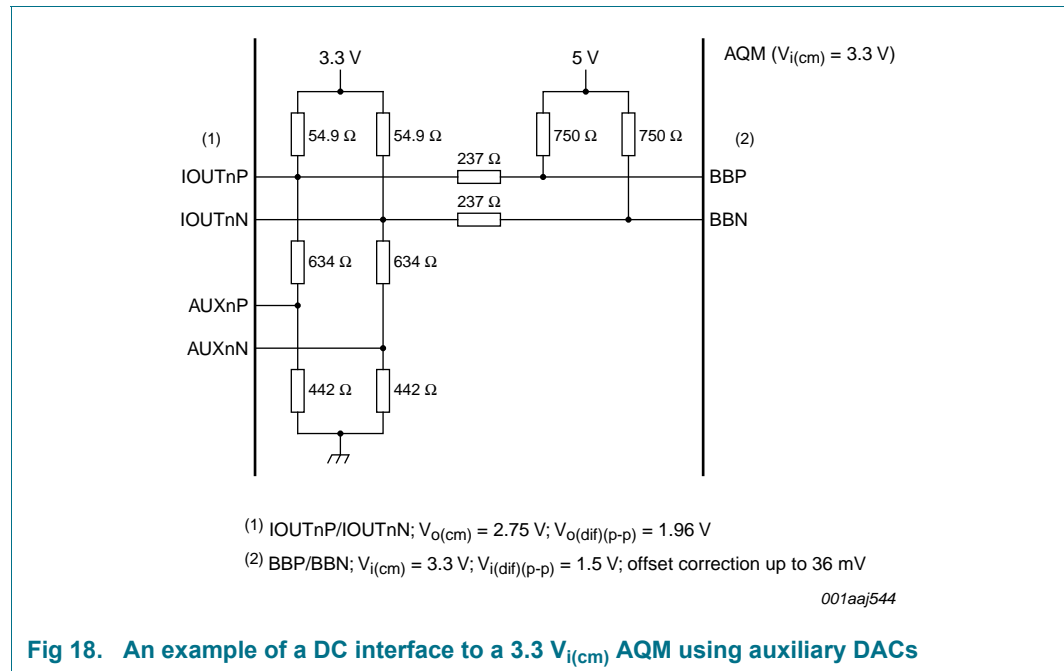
3.3 V

5 V

AQM ($V_{i(cm)}$ = 3.3 V)

(1)

54.9 Ω

54.9 Ω

750 Ω

750 Ω

(2)

IOUTnP

237 Ω

BBP

IOUTnN

237 Ω

BBN

634 Ω

634 Ω

AUXnP

AUXnN

442 Ω

442 Ω

$^{(1)}$ IOUTnP/IOUTnN; $V_{o(cm)}$ = 2.75 V; $V_{o(dif)(p-p)}$ = 1.96 V

$^{(2)}$ BBP/BBN; $V_{i(cm)}$ = 3.3 V; $V_{i(dif)(p-p)}$ = 1.5 V; offset correction up to 36 mV

001aaj544

Fig 18. An example of a DC interface to a 3.3 $V_{i(cm)}$ AQM using auxiliary DACs